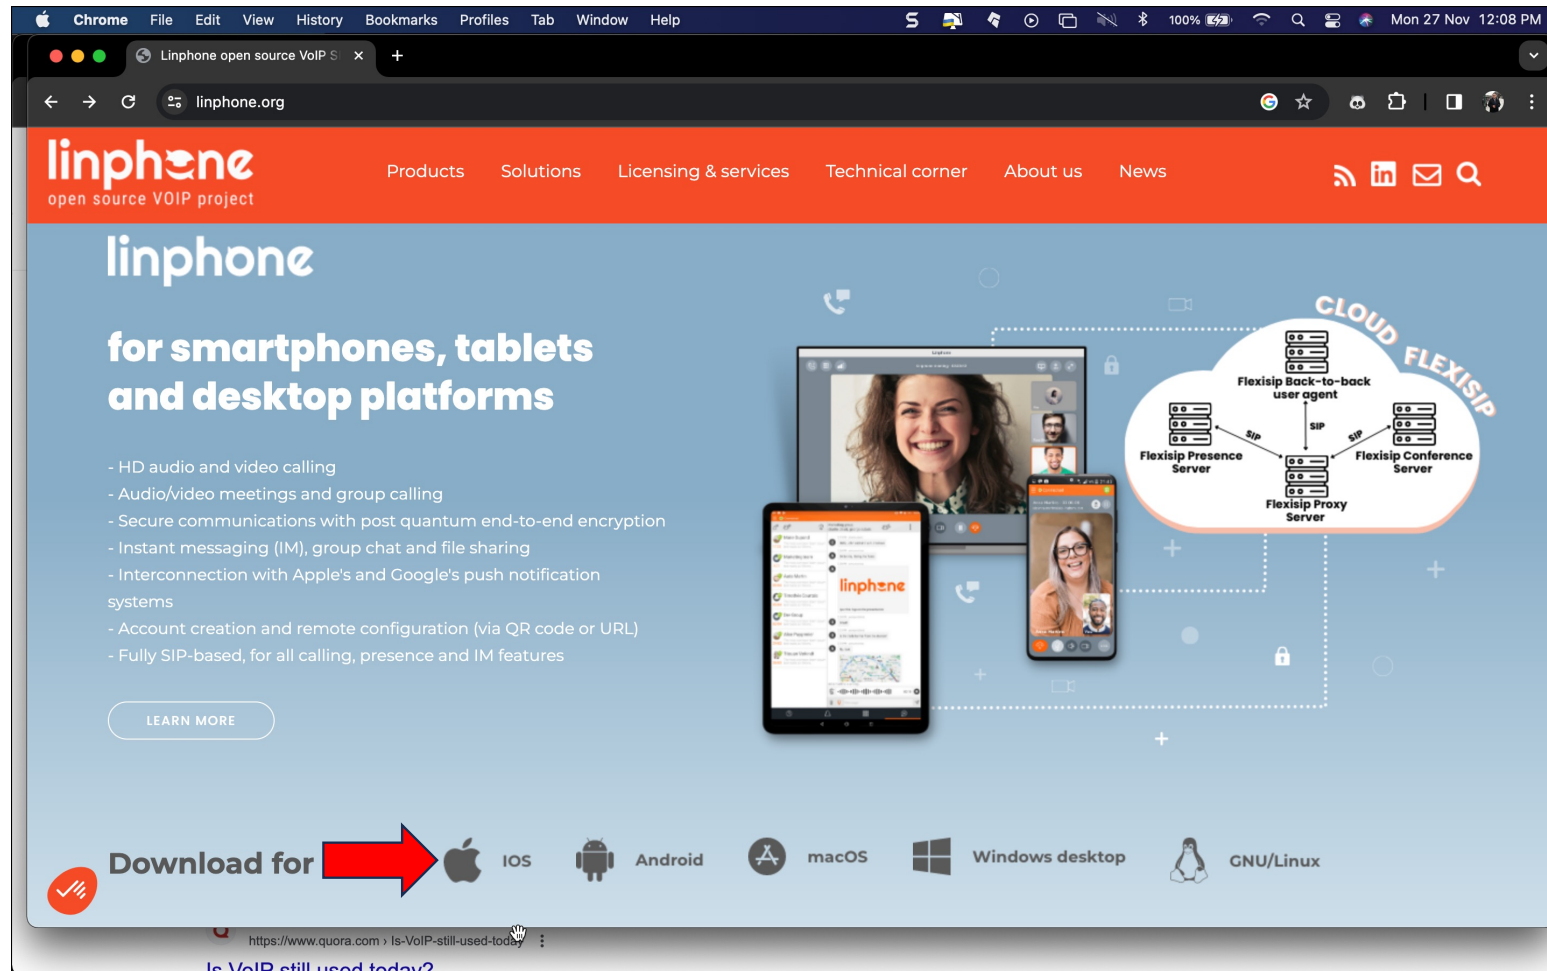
Chrome File Edit View History Bookmarks Profiles Tab Window Help

100% Mon 27 Nov 12:08 PM

Linphone open source VoIP S ×

linphone.org

linphone
open source VOIP project

Products Solutions Licensing & services Technical corner About us News

linphone

for smartphones, tablets and desktop platforms

- HD audio and video calling
- Audio/video meetings and group calling
- Secure communications with post quantum end-to-end encryption
- Instant messaging (IM), group chat and file sharing
- Interconnection with Apple's and Google's push notification systems
- Account creation and remote configuration (via QR code or URL)
- Fully SIP-based, for all calling, presence and IM features

LEARN MORE

CLOUD FLEXISIP

Flexisip Back-to-back user agent

SIP

SIP

SIP

Flexisip Presence Server

Flexisip Conference Server

Flexisip Proxy Server

linphone

Download for IOS Android macOS Windows desktop GNU/Linux

https://www.quora.com › Is-VoIP-still-used-today

Is VoIP still used today?